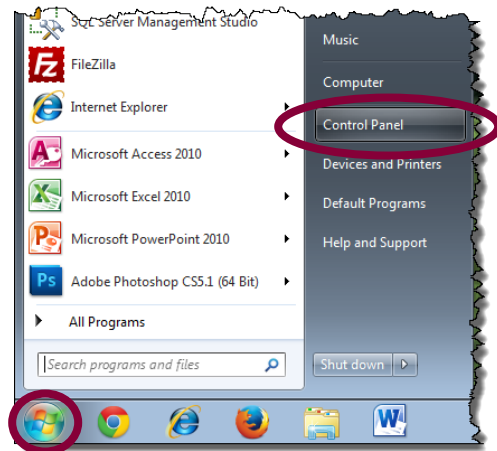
SQL Server Management Studio
FileZilla
Internet Explorer
Microsoft Access 2010
Microsoft Excel 2010
Microsoft PowerPoint 2010
Adobe Photoshop CS5.1 (64 Bit)
All Programs
Search programs and files

Music
Computer
Control Panel
Devices and Printers
Default Programs
Help and Support

Shut down